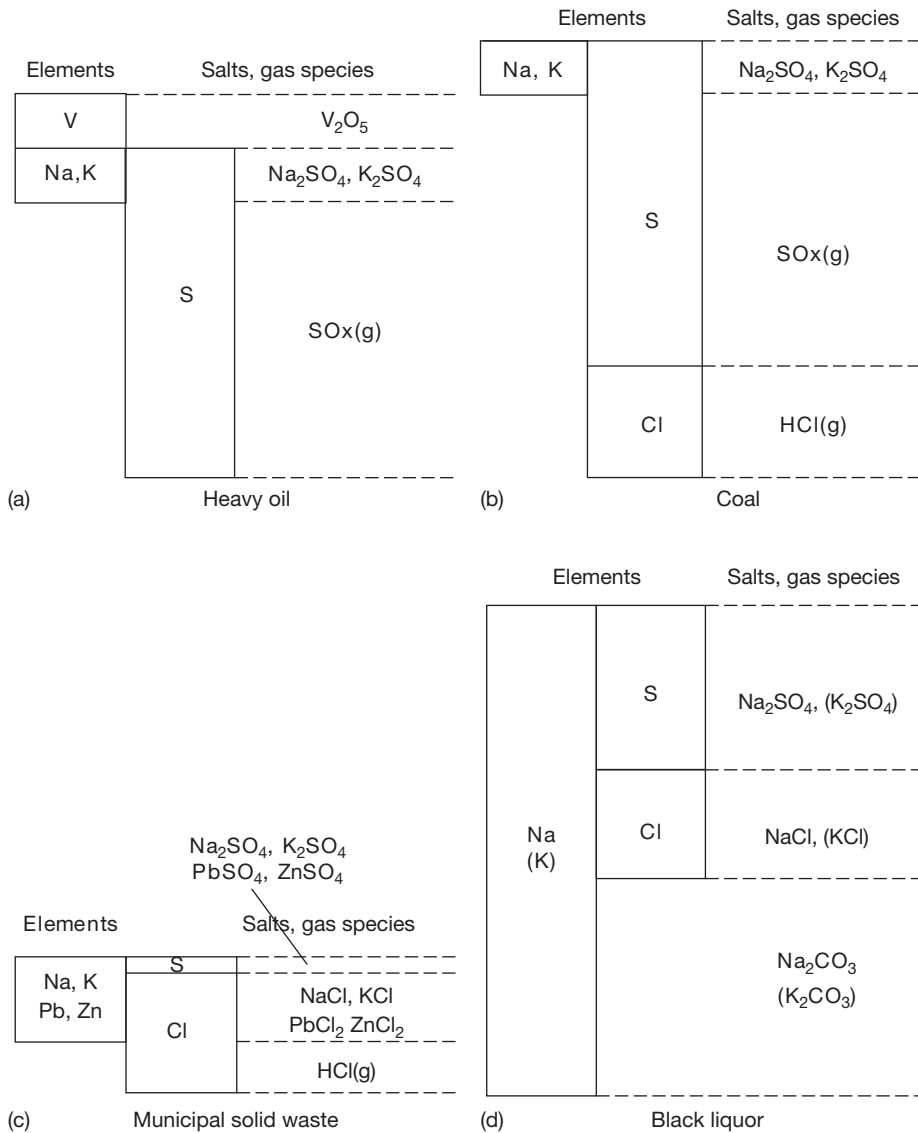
Elements Salts, gas species

V $V_2O_5$

Na, K $Na_2SO_4$, $K_2SO_4$

S SOx(g)

(a) Heavy oil

Elements Salts, gas species

Na, K $Na_2SO_4$, $K_2SO_4$

S SOx(g)

Cl HCl(g)

(b) Coal

$Na_2SO_4$, $K_2SO_4$
$PbSO_4$, $ZnSO_4$

Elements Salts, gas species

Na, K
Pb, Zn

S

Cl NaCl, KCl
$PbCl_2$ $ZnCl_2$

HCl(g)

(c) Municipal solid waste

Elements Salts, gas species

Na
(K)

S $Na_2SO_4$, ($K_2SO_4$)

Cl NaCl, (KCl)

$Na_2CO_3$
($K_2CO_3$)

(d) Black liquor